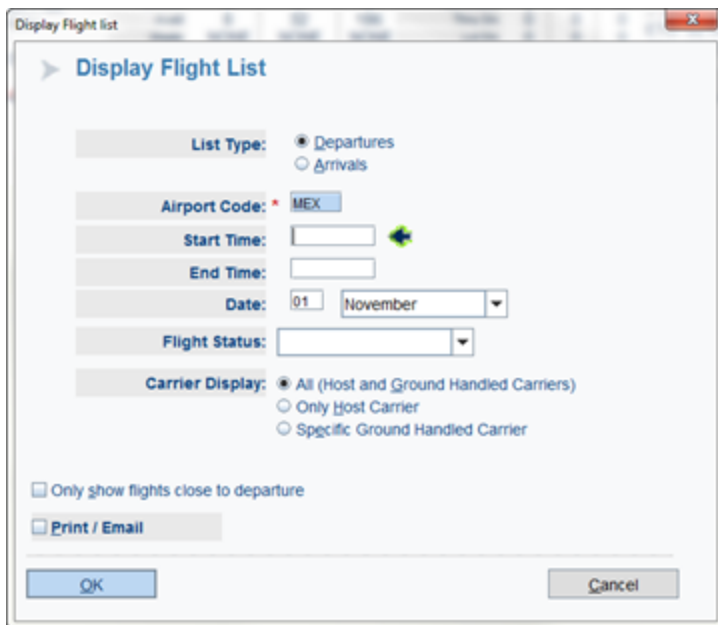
Display Flight list

Display Flight List

List Type: Departures
Arrivals

Airport Code: * MEX

Start Time:

End Time:

Date: 01 November

Flight Status:

Carrier Display: All (Host and Ground Handled Carriers)
Only Host Carrier
Specific Ground Handled Carrier

Only show flights close to departure

Print / Email

OK

Cancel